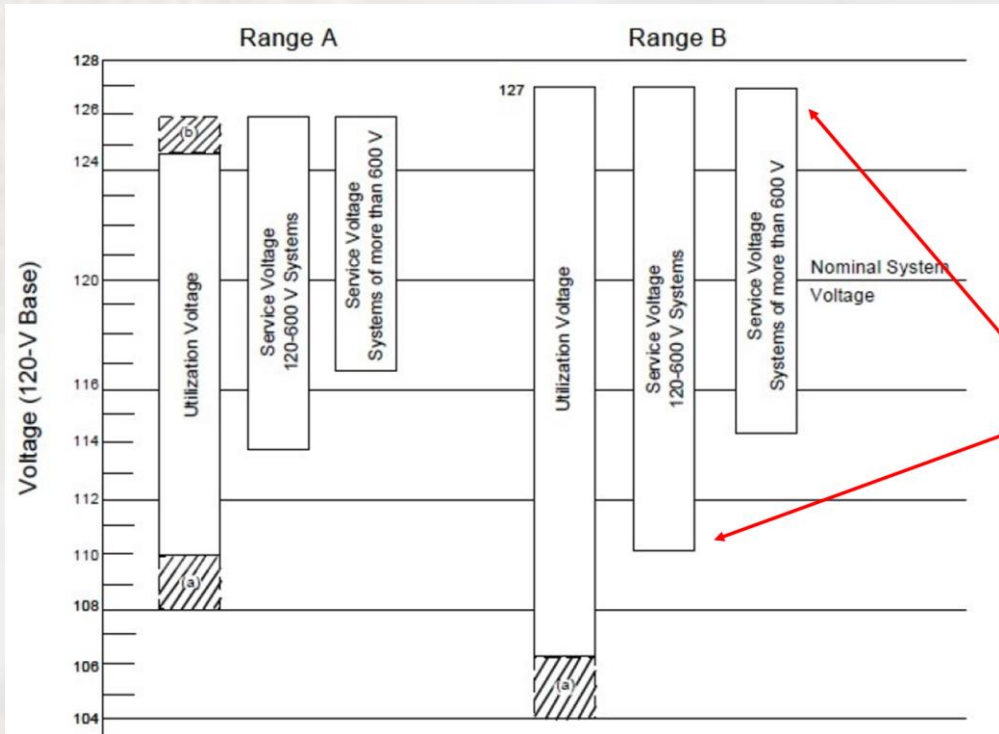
Range A

Range B

Voltage (120-V Base)

128
126
124
120
116
114
112
110
108
106
104

127

(b)

Utilization Voltage

(a)

Service Voltage 120-600 V Systems

Service Voltage Systems of more than 600 V

Utilization Voltage

(a)

Service Voltage 120-600 V Systems

Service Voltage Systems of more than 600 V

Nominal System Voltage